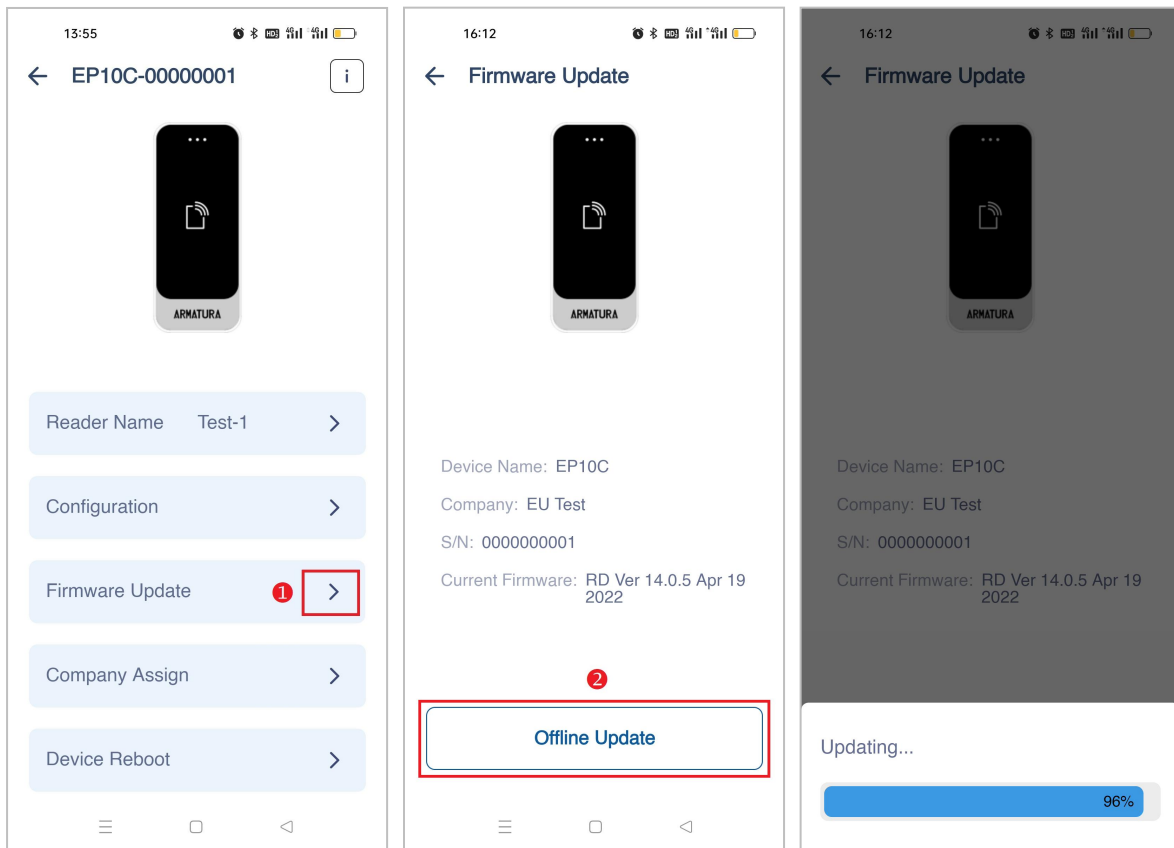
13:55

EP10C-00000001

i

ARMATURA

Reader Name Test-1

Configuration

Firmware Update 1

Company Assign

Device Reboot

16:12

Firmware Update

ARMATURA

Device Name: EP10C

Company: EU Test

S/N: 0000000001

Current Firmware: RD Ver 14.0.5 Apr 19 2022

2

Offline Update

16:12

Firmware Update

ARMATURA

Device Name: EP10C

Company: EU Test

S/N: 0000000001

Current Firmware: RD Ver 14.0.5 Apr 19 2022

Updating...

96%